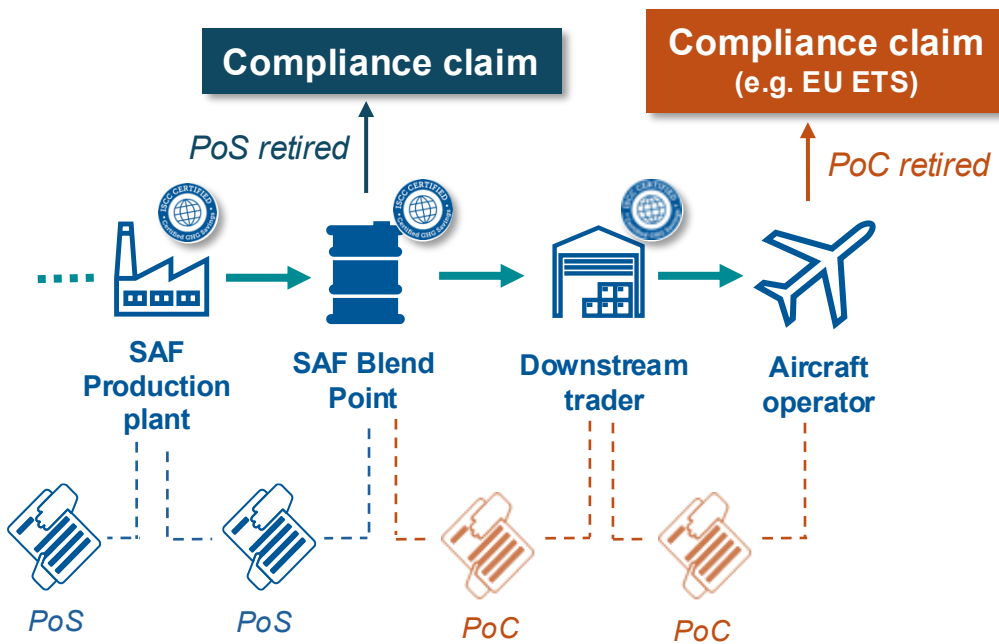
Compliance claim

Compliance claim
(e.g. EU ETS)

PoS retired

PoC retired

ISCC CERTIFIED
Certified GHG Savings

ISCC CERTIFIED
Certified GHG Savings

ISCC CERTIFIED
Certified GHG Savings

SAF Production plant

SAF Blend Point

Downstream trader

Aircraft operator

PoS

PoS

PoC

PoC